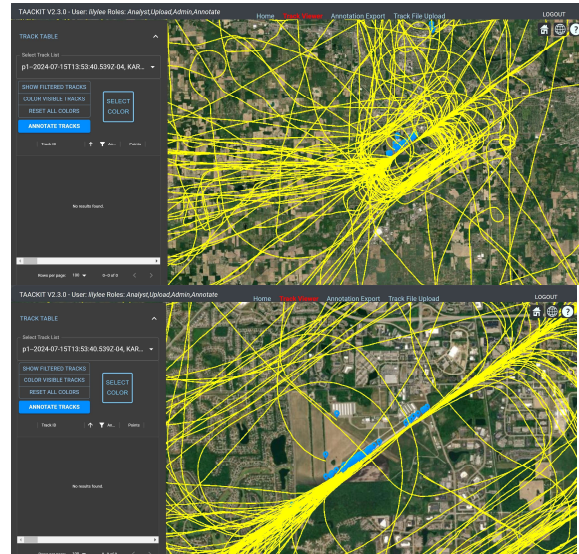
TAACKIT V2.3.0 - User: lilylee Roles: Analyst,Upload,Admin,Annotate
Home Track Viewer Annotation Export Track File Upload
LOGOUT

TRACK TABLE
Select Track List
p1–2024-07-15T13:53:40.539Z-04, KAR...
SHOW FILTERED TRACKS
COLOR VISIBLE TRACKS
RESET ALL COLORS
SELECT COLOR
ANNOTATE TRACKS
Track Id
Points
No results found.
Rows per page: 100
0–0 of 0

TAACKIT V2.3.0 - User: lilylee Roles: Analyst,Upload,Admin,Annotate
Home Track Viewer Annotation Export Track File Upload
LOGOUT

TRACK TABLE
Select Track List
p1–2024-07-15T13:53:40.539Z-04, KAR...
SHOW FILTERED TRACKS
COLOR VISIBLE TRACKS
RESET ALL COLORS
SELECT COLOR
ANNOTATE TRACKS
Track Id
Points
No results found.